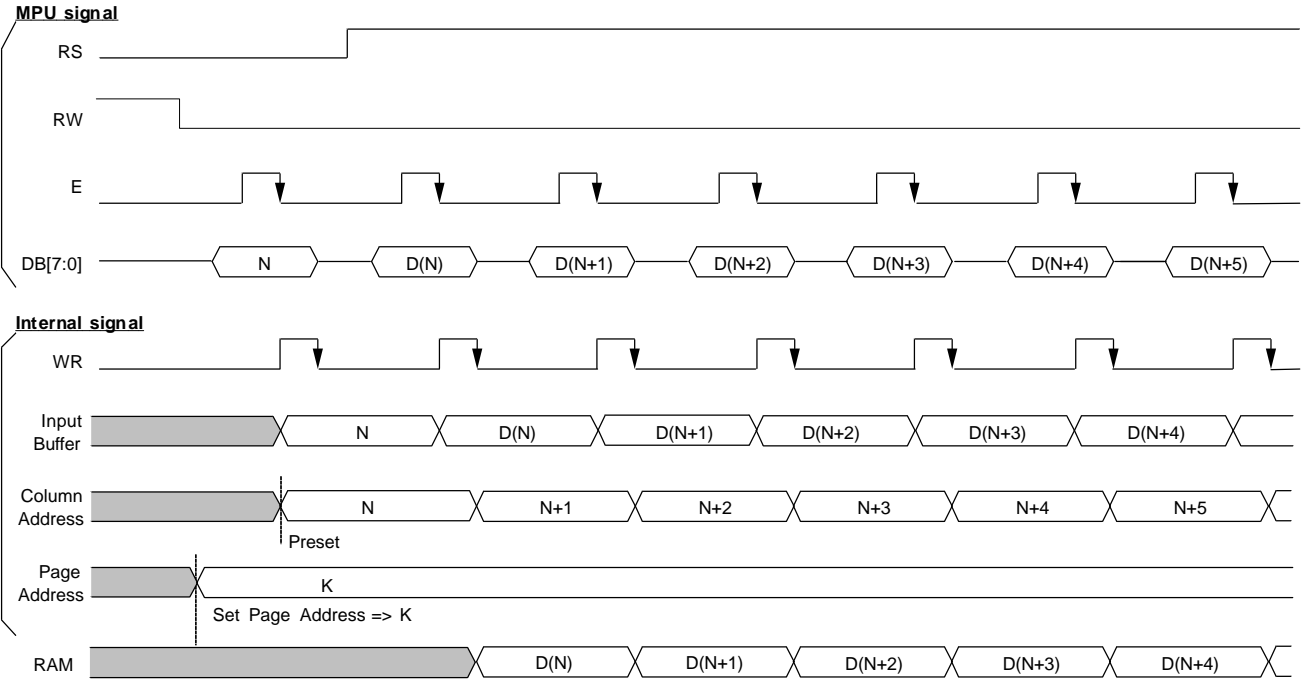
MPU signal

RS

RW

E

DB[7:0]

N

D(N)

D(N+1)

D(N+2)

D(N+3)

D(N+4)

D(N+5)

Internal signal

WR

Input Buffer

N

D(N)

D(N+1)

D(N+2)

D(N+3)

D(N+4)

Column Address

N

N+1

N+2

N+3

N+4

N+5

Preset

Page Address

K

Set Page Address => K

RAM

D(N)

D(N+1)

D(N+2)

D(N+3)

D(N+4)